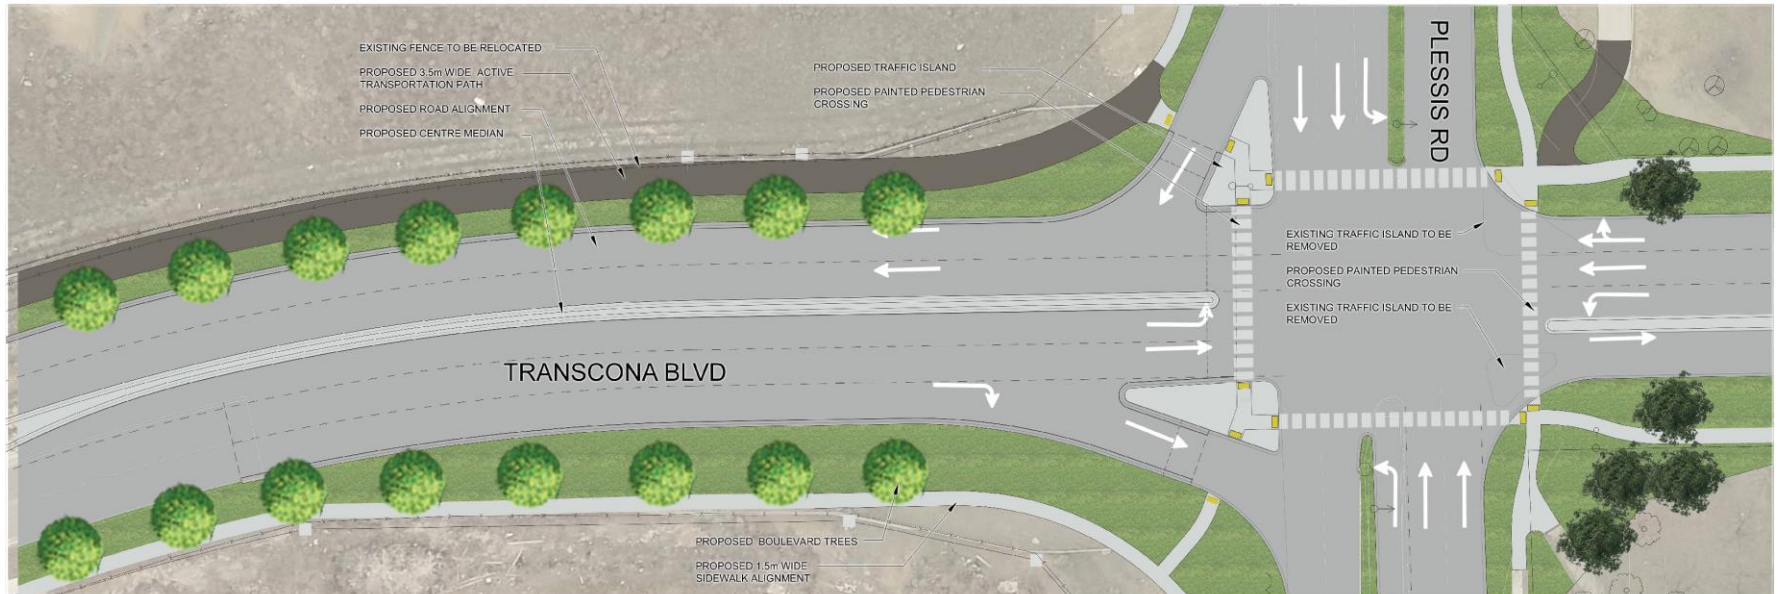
EXISTING FENCE TO BE RELOCATED

PROPOSED 3.5m WIDE ACTIVE TRANSPORTATION PATH

PROPOSED ROAD ALIGNMENT

PROPOSED CENTRE MEDIAN

PROPOSED TRAFFIC ISLAND

PROPOSED PAINTED PEDESTRIAN CROSSING

PLESSIS RD

EXISTING TRAFFIC ISLAND TO BE REMOVED

PROPOSED PAINTED PEDESTRIAN CROSSING

EXISTING TRAFFIC ISLAND TO BE REMOVED

TRANSCONA BLVD

PROPOSED BOULEVARD TREES

PROPOSED 1.5m WIDE SIDEWALK ALIGNMENT